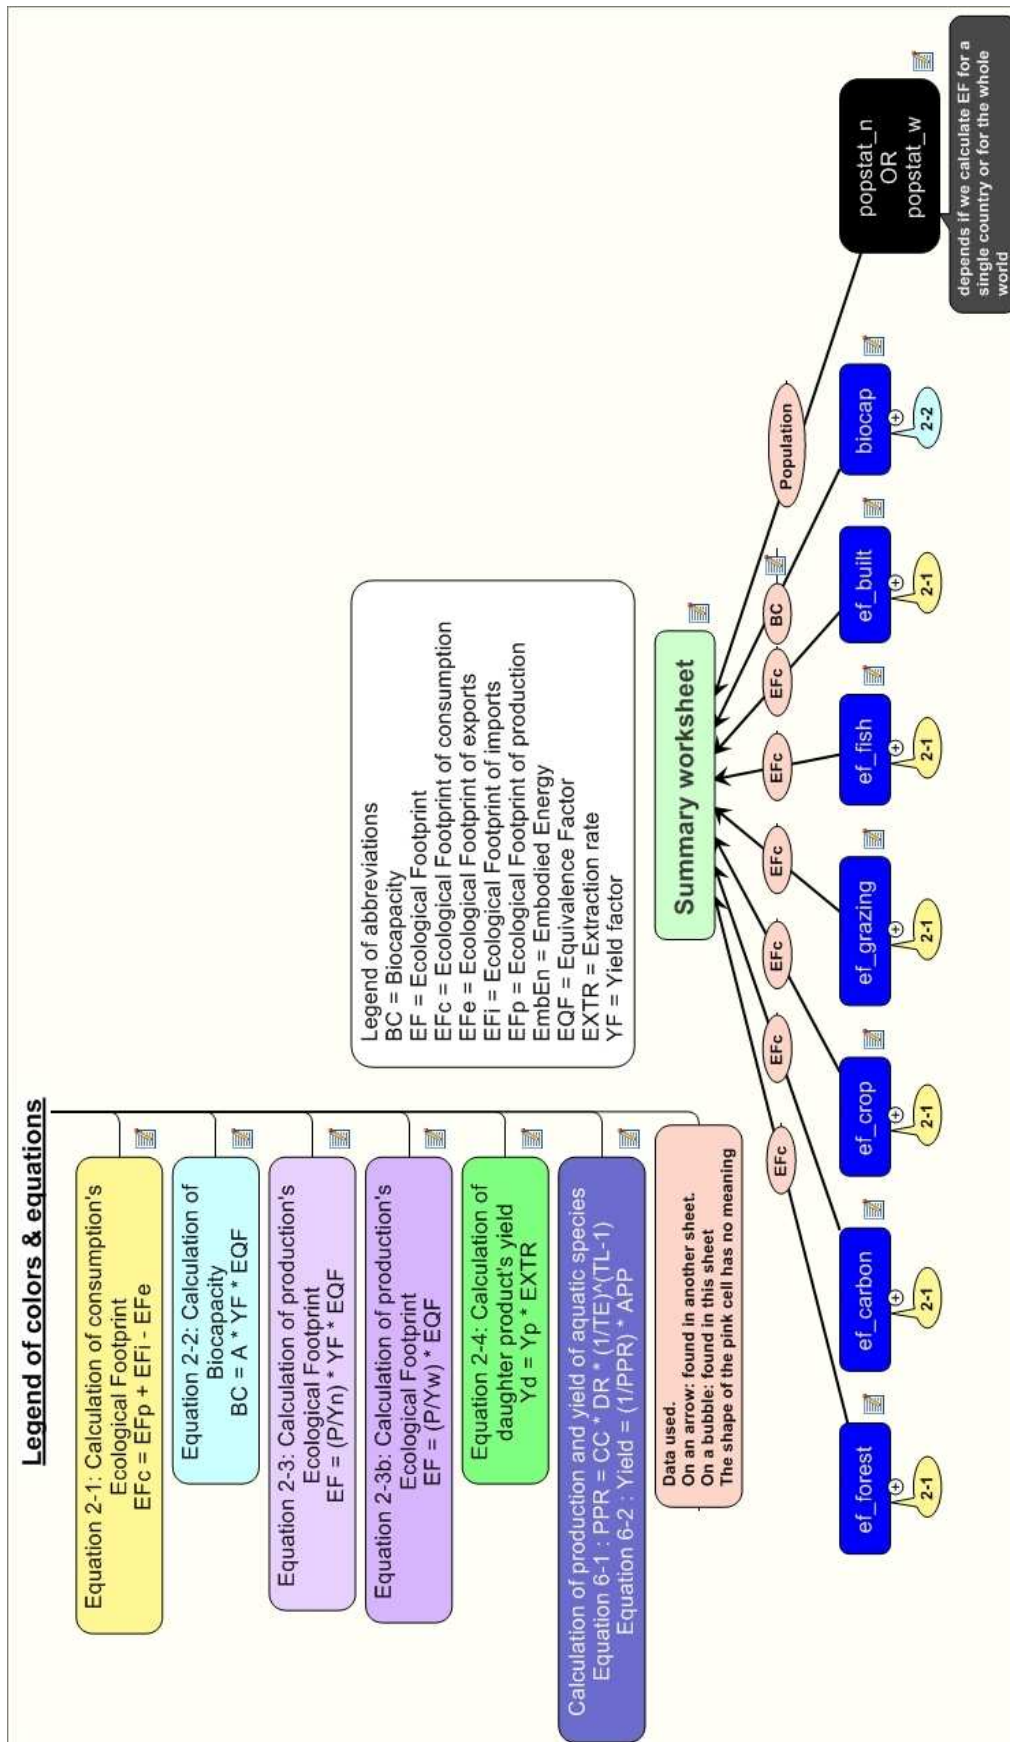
Legend of colors & equations

Equation 2-1: Calculation of consumption's Ecological Footprint
EFc = EFp + EFi - EFe

Equation 2-2: Calculation of Biocapacity
BC = A * YF * EQF

Equation 2-3: Calculation of production's Ecological Footprint
EF = (P/Yn) * YF * EQF

Equation 2-3b: Calculation of production's Ecological Footprint
EF = (P/Yw) * EQF

Equation 2-4: Calculation of daughter product's yield
Yd = Yp * EXTR

Calculation of production and yield of aquatic species
Equation 6-1 : PPR = CC * DR * (1/TE)^(TL-1)
Equation 6-2 : Yield = (1/PPR) * APP

Data used.
On an arrow: found in another sheet.
On a bubble: found in this sheet
The shape of the pink cell has no meaning

Legend of abbreviations
BC = Biocapacity
EF = Ecological Footprint
EFc = Ecological Footprint of consumption
EFe = Ecological Footprint of exports
EFi = Ecological Footprint of imports
EFp = Ecological Footprint of production
EmbEn = Embodied Energy
EQF = Equivalence Factor
EXTR = Extraction rate
YF = Yield factor

Summary worksheet

EFc
EFc
EFc
EFc
EFc
BC
Population

ef_forest
2-1
ef_carbon
2-1
ef_crop
2-1
ef_grazing
2-1
ef_fish
2-1
ef_built
2-1
biocap
2-2

popstat_n
OR
popstat_w

depends if we calculate EF for a single country or for the whole world